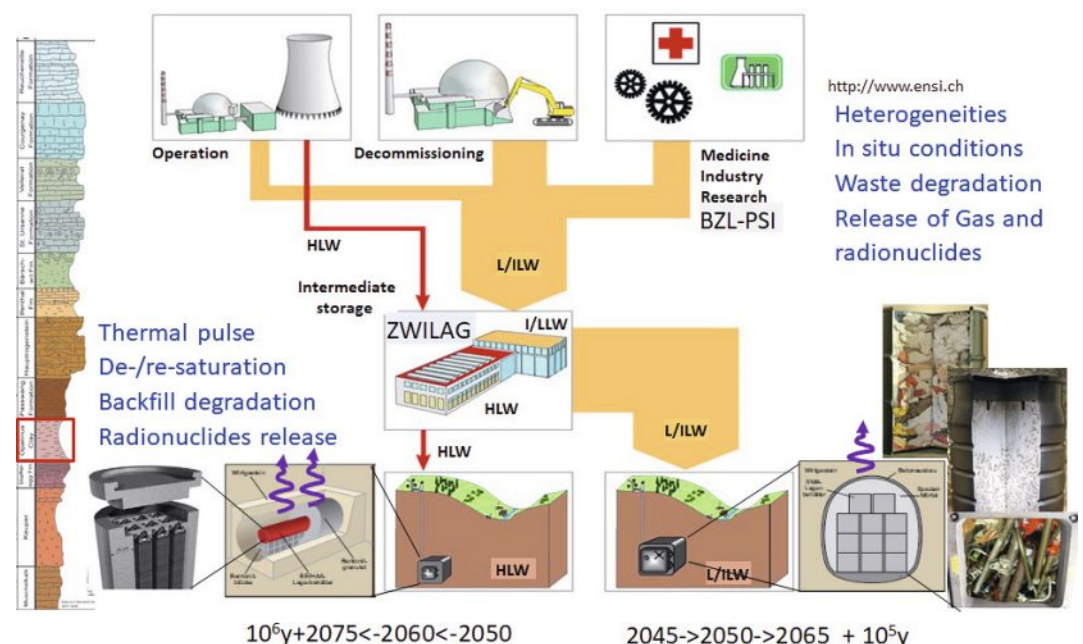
Operation

Decommissioning

Medicine
Industry
Research
BZL-PSI

http://www.ensi.ch
Heterogeneities
In situ conditions
Waste degradation
Release of Gas and radionuclides

HLW

L/ILW

Intermediate storage

ZWILAG

I/LLW

HLW

Thermal pulse
De-/re-saturation
Backfill degradation
Radionuclides release

HLW

L/ILW

HLW

L/ILW

Muschelkalk
Keuper
Opalinus Clay
Passwang Formation
Hauptrogenstein
Bathonian
St. Ursanne Formation
Vellerat Formation
Courgenay Formation
Reuchenette Formation

$10^6$y+2075<-2060<-2050

2045->2050->2065 + $10^5$y